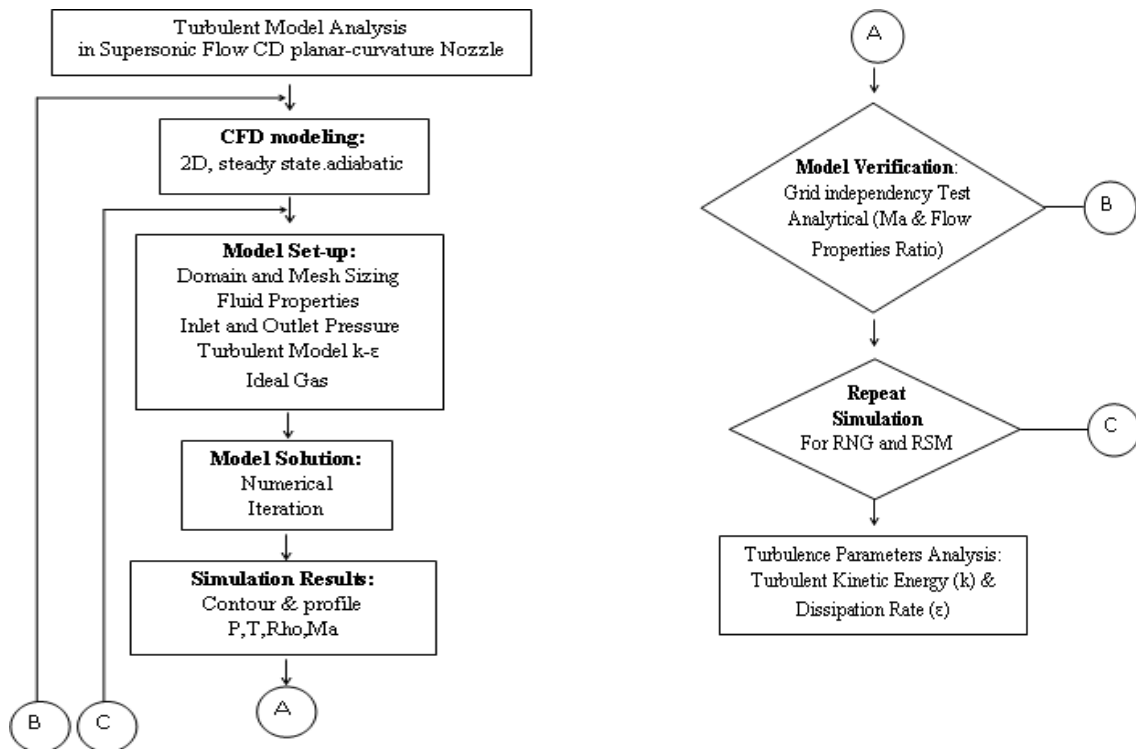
Turbulent Model Analysis
in Supersonic Flow CD planar-curvature Nozzle

**CFD modeling:**
2D, steady state.adiabatic

**Model Set-up:**
Domain and Mesh Sizing
Fluid Properties
Inlet and Outlet Pressure
Turbulent Model k-ε
Ideal Gas

**Model Solution:**
Numerical
Iteration

**Simulation Results:**
Contour & profile
P,T,Rho,Ma

A

B

C

A

**Model Verification**:
Grid independency Test
Analytical (Ma & Flow Properties Ratio)

B

**Repeat Simulation**
For RNG and RSM

C

Turbulence Parameters Analysis:
Turbulent Kinetic Energy (k) &
Dissipation Rate (ε)